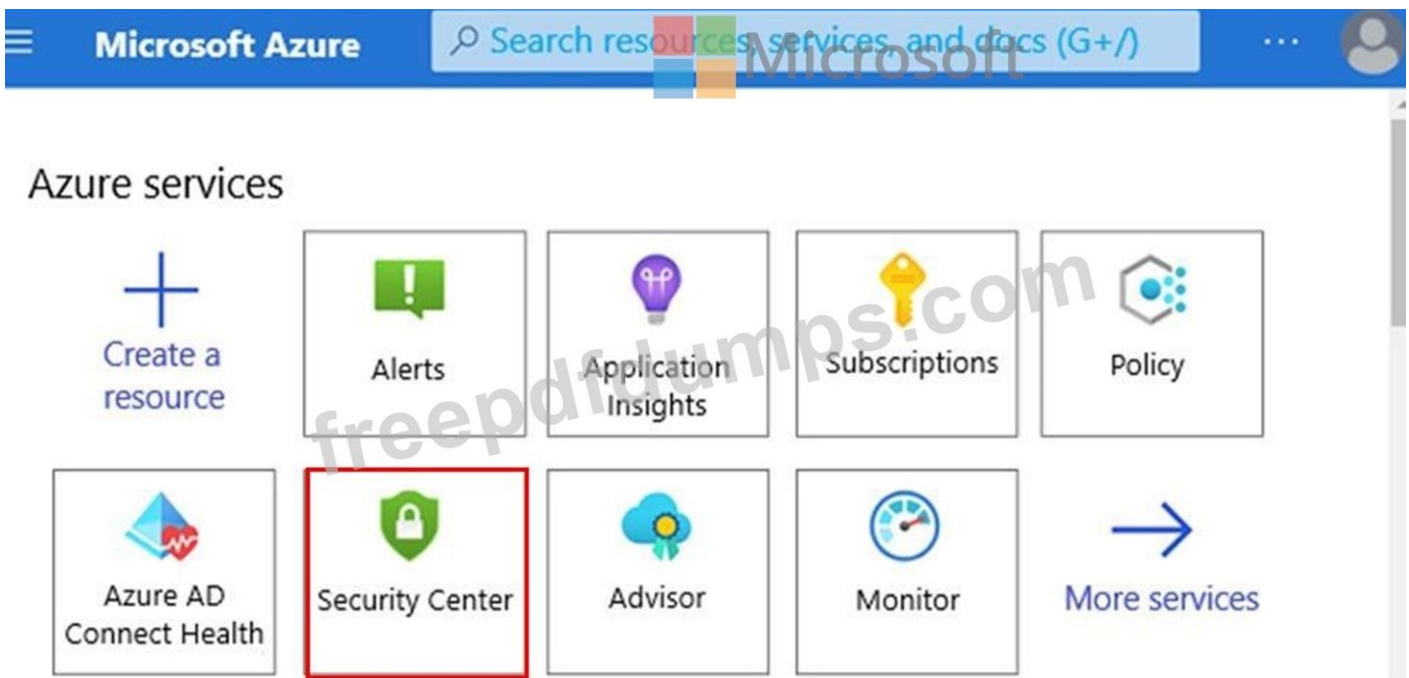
Microsoft Azure

Search resources, services, and docs (G+/)

Microsoft

...

Azure services

Create a resource

Alerts

Application Insights

Subscriptions

Policy

freepdfdumps.com

Azure AD Connect Health

Security Center

Advisor

Monitor

More services